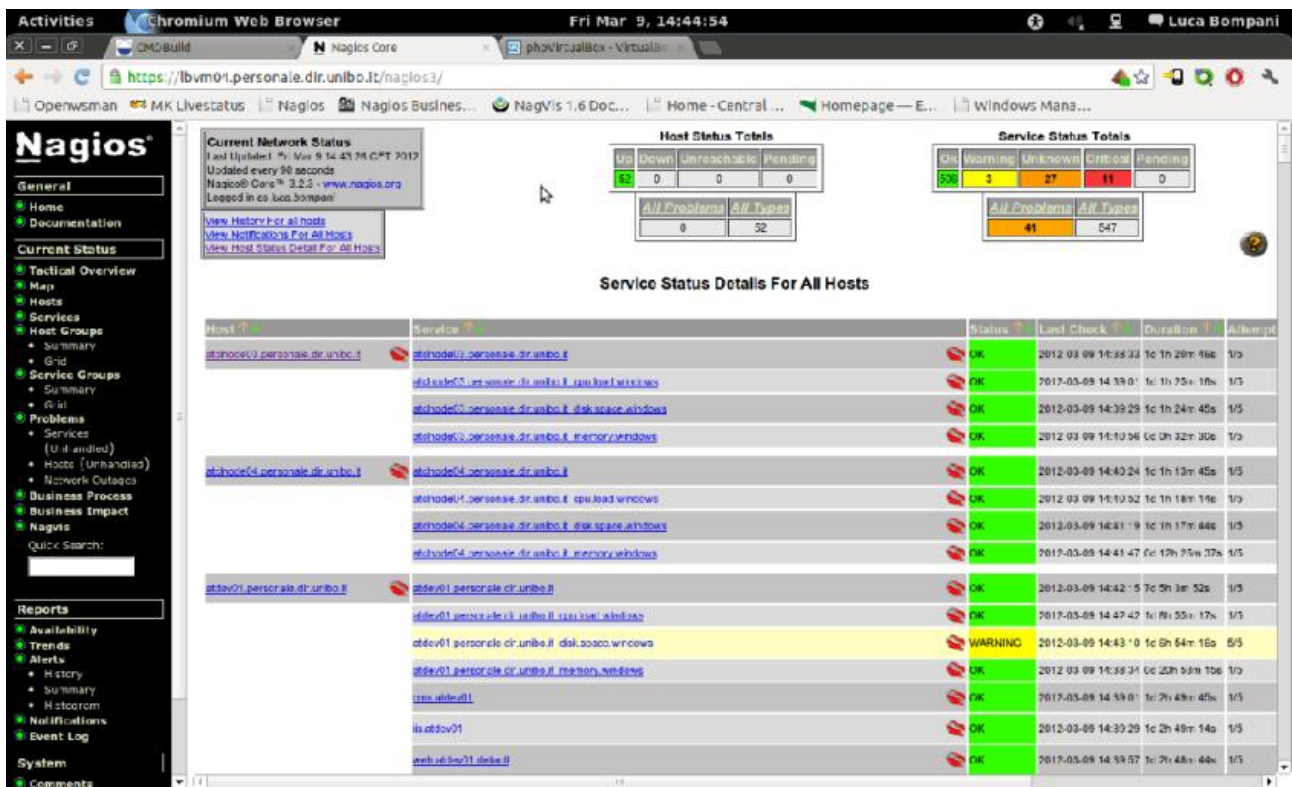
Activities Chromium Web Browser Fri Mar 9, 14:44:54 Luca Bompani

CMDBuild | Nagios Core | phpVirtualBox - VirtualBo...

https://lbvm01.personale.dir.unibo.it/nagios3/

Openwsman MK Livestatus Nagios Nagios Busines... NagVis 1.6 Doc... Home - Central ... Homepage — E... Windows Mana...

Nagios

General
Home
Documentation

Current Status
Tactical Overview
Map
Hosts
Services
Host Groups
• Summary
• Grid
Service Groups
• Summary
• Grid
Problems
• Services (Unhandled)
• Hosts (Unhandled)
• Network Outages
Business Process
Business Impact
Nagvis
Quick Search:

Reports
Availability
Trends
Alerts
• History
• Summary
• Histogram
Notifications
Event Log

System
Comments

Current Network Status
Last Updated: Fri Mar 9 14:43:26 CET 2012
Updated every 90 seconds
Nagios® Core™ 3.2.3 - www.nagios.org
Logged in as luca.bompani

View History For all hosts
View Notifications For All Hosts
View Host Status Detail For All Hosts

Host Status Totals

| Up | Down | Unreachable | Pending |
|---|---|---|---|
| 52 | 0 | 0 | 0 |

| All Problems | All Types |
|---|---|
| 0 | 52 |

Service Status Totals

| Ok | Warning | Unknown | Critical | Pending |
|---|---|---|---|---|
| 506 | 3 | 27 | 11 | 0 |

| All Problems | All Types |
|---|---|
| 41 | 547 |

Service Status Details For All Hosts

| Host | Service | Status | Last Check | Duration | Attempt |
|---|---|---|---|---|---|
| atcnode03.personale.dir.unibo.it | atcnode03.personale.dir.unibo.it | OK | 2012-03-09 14:38:33 | 1d 1h 20m 46s | 1/5 |
| | atcnode03.personale.dir.unibo.it_cpu.load.windows | OK | 2012-03-09 14:39:01 | 1d 1h 25m 16s | 1/5 |
| | atcnode03.personale.dir.unibo.it_disk.space.windows | OK | 2012-03-09 14:39:29 | 1d 1h 24m 45s | 1/5 |
| | atcnode03.personale.dir.unibo.it_memory.windows | OK | 2012-03-09 14:40:56 | 0d 0h 32m 30s | 1/5 |
| atcnode04.personale.dir.unibo.it | atcnode04.personale.dir.unibo.it | OK | 2012-03-09 14:40:24 | 1d 1h 13m 45s | 1/5 |
| | atcnode04.personale.dir.unibo.it_cpu.load.windows | OK | 2012-03-09 14:40:52 | 1d 1h 18m 14s | 1/5 |
| | atcnode04.personale.dir.unibo.it_disk.space.windows | OK | 2012-03-09 14:41:19 | 1d 1h 17m 44s | 1/5 |
| | atcnode04.personale.dir.unibo.it_memory.windows | OK | 2012-03-09 14:41:47 | 0d 12h 25m 37s | 1/5 |
| atdev01.personale.dir.unibo.it | atdev01.personale.dir.unibo.it | OK | 2012-03-09 14:42:15 | 7d 5h 3m 52s | 1/5 |
| | atdev01.personale.dir.unibo.it_cpu.load.windows | OK | 2012-03-09 14:42:42 | 1d 6h 55m 17s | 1/5 |
| | atdev01.personale.dir.unibo.it_disk.space.windows | WARNING | 2012-03-09 14:43:10 | 1d 6h 54m 18s | 5/5 |
| | atdev01.personale.dir.unibo.it_memory.windows | OK | 2012-03-09 14:38:34 | 0d 23h 53m 15s | 1/5 |
| | cpu.atdev01 | OK | 2012-03-09 14:39:01 | 1d 2h 49m 45s | 1/5 |
| | iis.atdev01 | OK | 2012-03-09 14:39:29 | 1d 2h 49m 14s | 1/5 |
| | web.atdev01.default | OK | 2012-03-09 14:39:57 | 1d 2h 48m 44s | 1/5 |